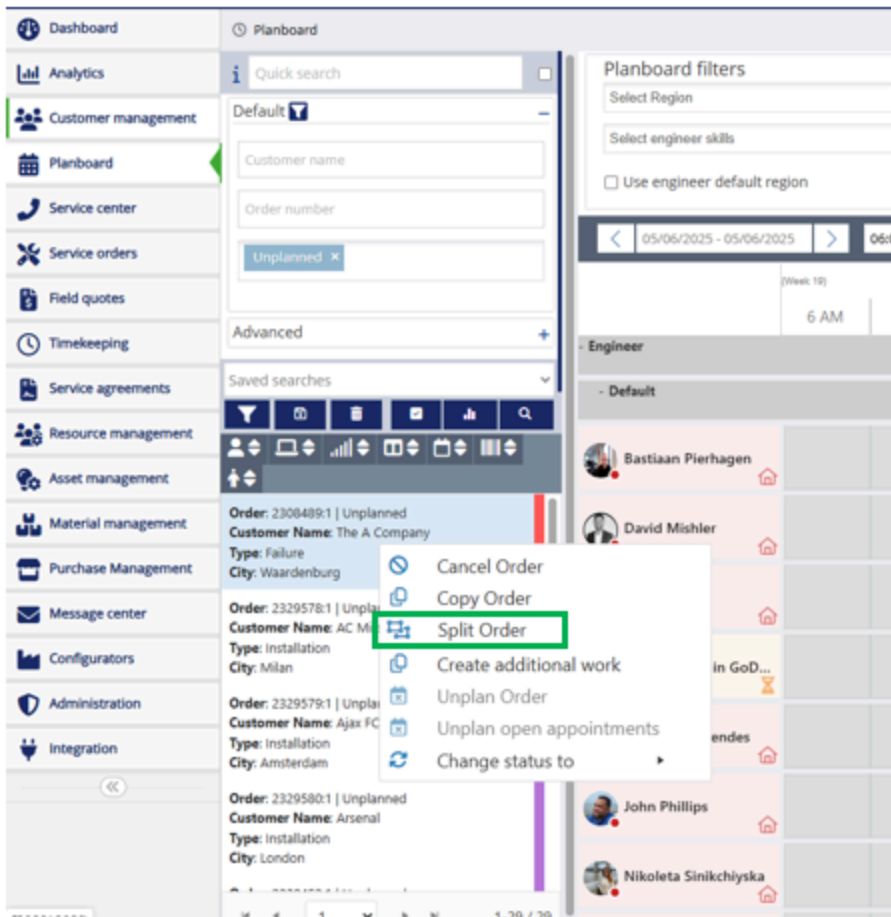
Dashboard
Analytics
Customer management
Planboard
Service center
Service orders
Field quotes
Timekeeping
Service agreements
Resource management
Asset management
Material management
Purchase Management
Message center
Configurators
Administration
Integration

Planboard

Quick search
Default
Customer name
Order number
Unplanned ×
Advanced
Saved searches

Order: 2308489:1 | Unplanned
Customer Name: The A Company
Type: Failure
City: Waardenburg

Order: 2329578:1 | Unpla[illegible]
Customer Name: AC Mi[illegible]
Type: Installation
City: Milan

Order: 2329579:1 | Unpla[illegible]
Customer Name: Ajax FC
Type: Installation
City: Amsterdam

Order: 2329580:1 | Unplanned
Customer Name: Arsenal
Type: Installation
City: London

Cancel Order
Copy Order
Split Order
Create additional work
Unplan Order
Unplan open appointments
Change status to

Planboard filters
Select Region
Select engineer skills
Use engineer default region
05/06/2025 - 05/06/2025
06:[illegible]
(Week 19)
6 AM
- Engineer
- Default
Bastiaan Pierhagen
David Mishler
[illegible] in GoD...
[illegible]endes
John Phillips
Nikoleta Sinikchiyska
1 - 29 / 29